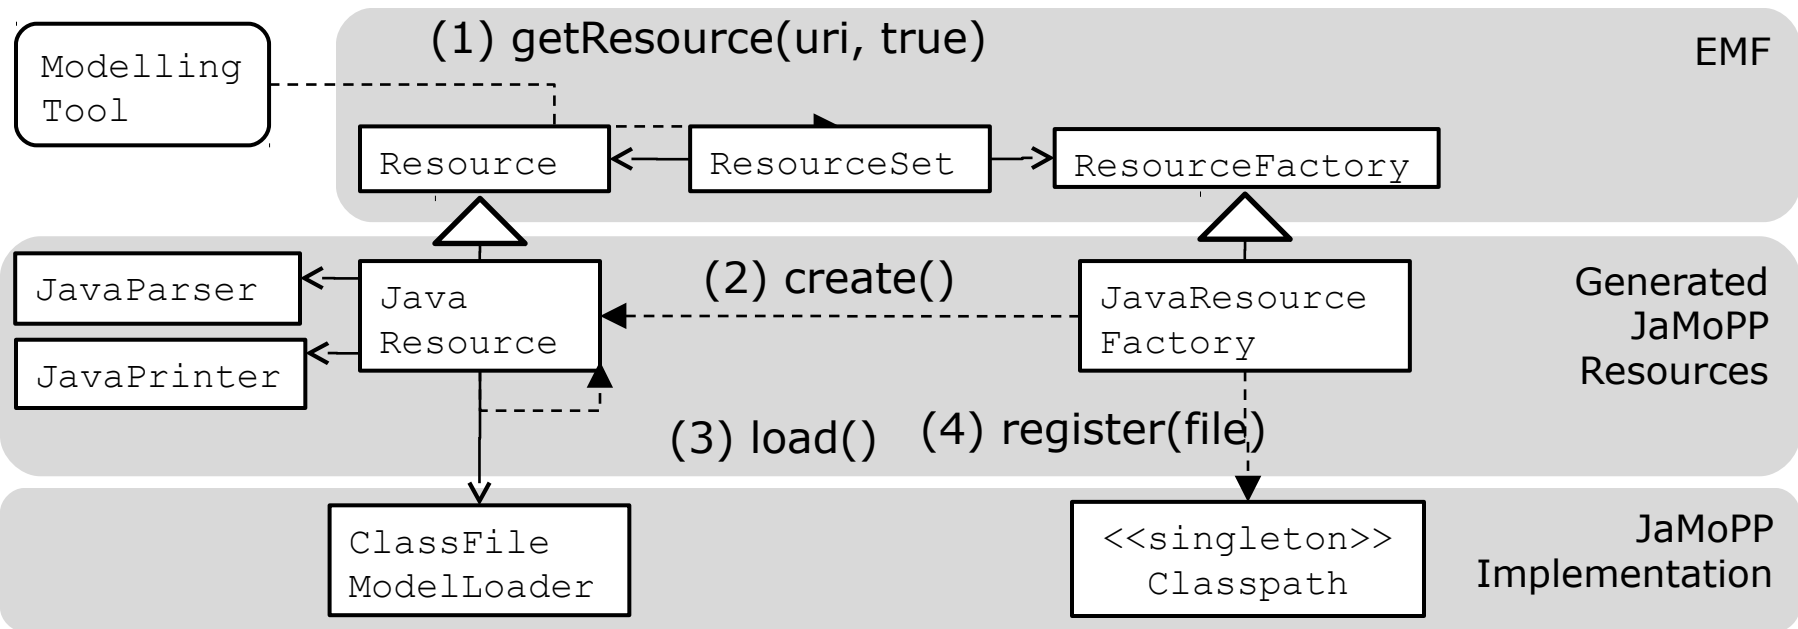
Modelling Tool

(1) getResource(uri, true)

EMF

Resource

ResourceSet

ResourceFactory

JavaParser

Java Resource

(2) create()

JavaResource Factory

Generated JaMoPP Resources

JavaPrinter

(3) load()

(4) register(file)

ClassFile ModelLoader

<<singleton>> Classpath

JaMoPP Implementation